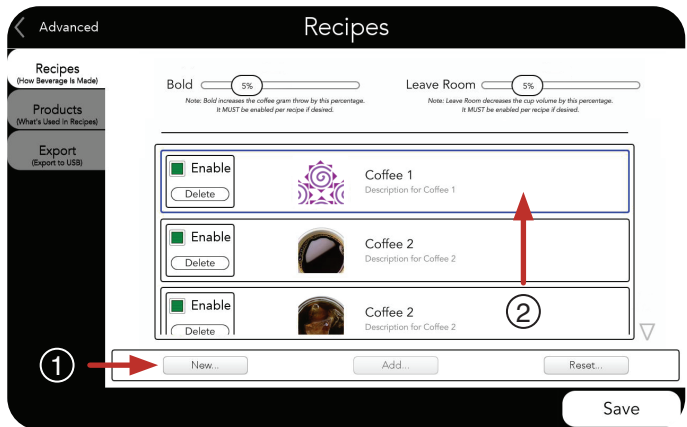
Advanced

Recipes

Recipes
(How Beverage Is Made)

Products
(What's Used in Recipes)

Export
(Export to USB)

Bold 5%
Note: Bold increases the coffee gram throw by this percentage. It MUST be enabled per recipe if desired.

Leave Room 5%
Note: Leave Room decreases the cup volume by this percentage. It MUST be enabled per recipe if desired.

Enable
Delete
Coffee 1
Description for Coffee 1

Enable
Delete
Coffee 2
Description for Coffee 2

Enable
Delete
Coffee 2
Description for Coffee 2

2

1

New...

Add...

Reset...

Save